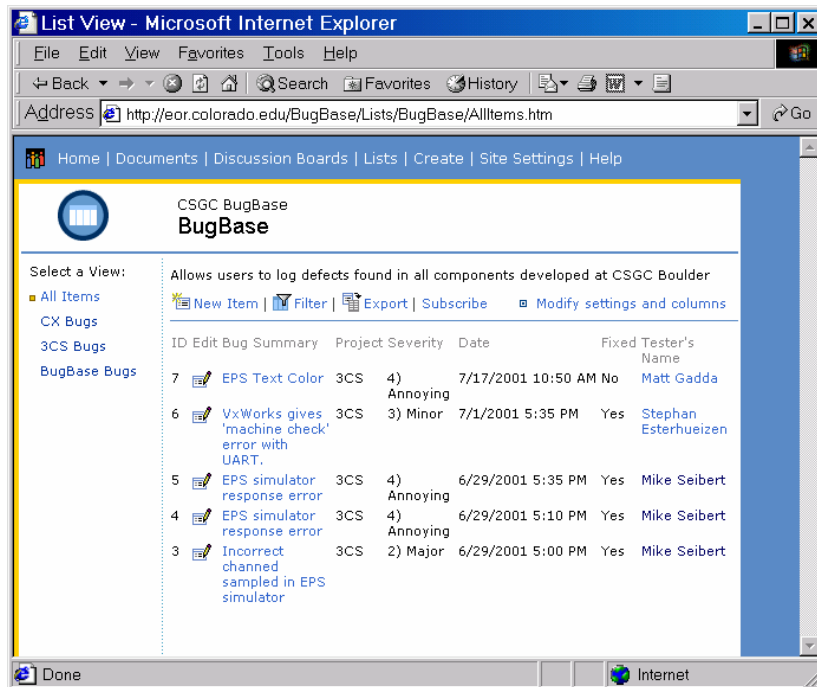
List View - Microsoft Internet Explorer

File Edit View Favorites Tools Help

Back Search Favorites History

Address http://eor.colorado.edu/BugBase/Lists/BugBase/AllItems.htm Go

Home | Documents | Discussion Boards | Lists | Create | Site Settings | Help

CSGC BugBase
BugBase

Select a View:
All Items
CX Bugs
3CS Bugs
BugBase Bugs

Allows users to log defects found in all components developed at CSGC Boulder

New Item | Filter | Export | Subscribe   Modify settings and columns

| ID | Edit | Bug Summary | Project | Severity | Date | Fixed | Tester's Name |
|---|---|---|---|---|---|---|---|
| 7 | | EPS Text Color | 3CS | 4) Annoying | 7/17/2001 10:50 AM | No | Matt Gadda |
| 6 | | VxWorks gives 'machine check' error with UART. | 3CS | 3) Minor | 7/1/2001 5:35 PM | Yes | Stephan Esterhueizen |
| 5 | | EPS simulator response error | 3CS | 4) Annoying | 6/29/2001 5:35 PM | Yes | Mike Seibert |
| 4 | | EPS simulator response error | 3CS | 4) Annoying | 6/29/2001 5:10 PM | Yes | Mike Seibert |
| 3 | | Incorrect channed sampled in EPS simulator | 3CS | 2) Major | 6/29/2001 5:00 PM | Yes | Mike Seibert |

Done
Internet